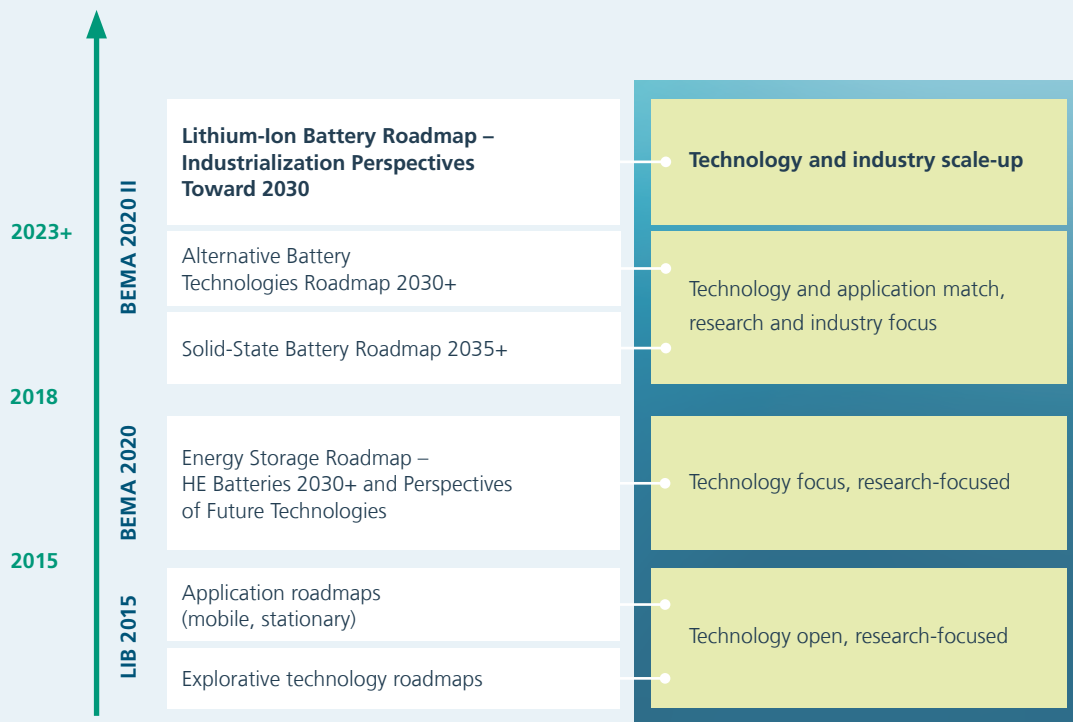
2023+

2018

2015

BEMA 2020 II

Lithium-Ion Battery Roadmap – Industrialization Perspectives Toward 2030

Technology and industry scale-up

Alternative Battery Technologies Roadmap 2030+

Solid-State Battery Roadmap 2035+

Technology and application match, research and industry focus

BEMA 2020

Energy Storage Roadmap – HE Batteries 2030+ and Perspectives of Future Technologies

Technology focus, research-focused

LIB 2015

Application roadmaps (mobile, stationary)

Explorative technology roadmaps

Technology open, research-focused